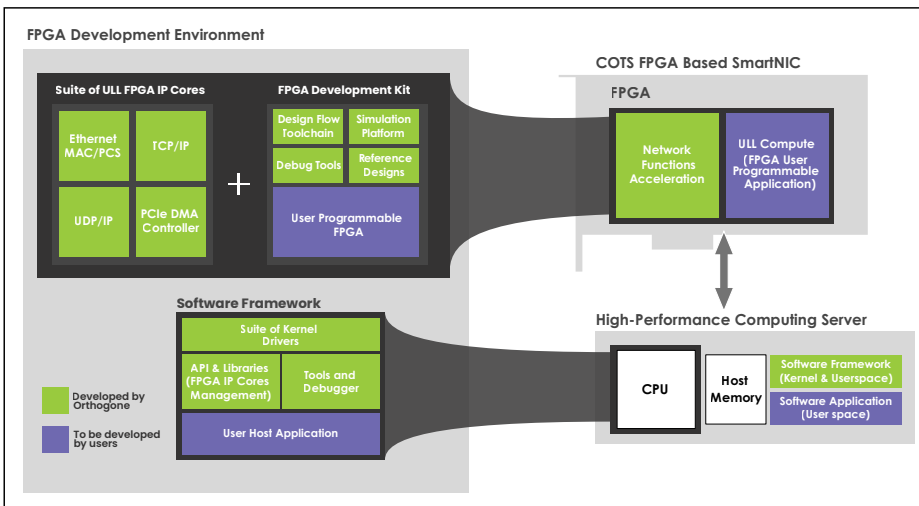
FPGA Development Environment

Suite of ULL FPGA IP Cores

Ethernet MAC/PCS

TCP/IP

UDP/IP

PCIe DMA Controller

+

FPGA Development Kit

Design Flow Toolchain

Simulation Platform

Debug Tools

Reference Designs

User Programmable FPGA

COTS FPGA Based SmartNIC

FPGA

Network Functions Acceleration

ULL Compute (FPGA User Programmable Application)

Software Framework

Suite of Kernel Drivers

API & Libraries (FPGA IP Cores Management)

Tools and Debugger

User Host Application

Developed by Orthogone

To be developed by users

High-Performance Computing Server

CPU

Host Memory

Software Framework (Kernel & Userspace)

Software Application (User space)